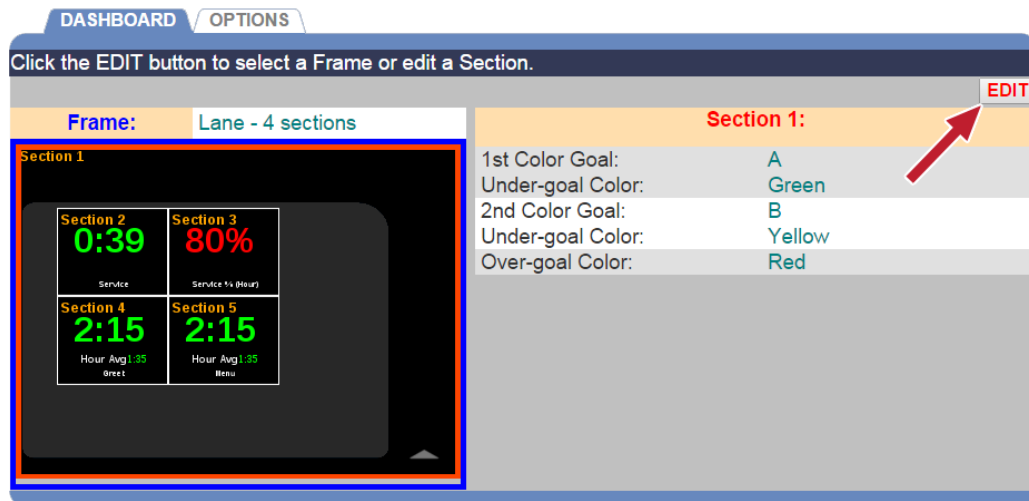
DASHBOARD OPTIONS

Click the EDIT button to select a Frame or edit a Section.

EDIT

Frame: Lane - 4 sections

Section 1

Section 2
0:39
Service

Section 3
80%
Service % (Hour)

Section 4
2:15
Hour Avg 1:35
Greet

Section 5
2:15
Hour Avg 1:35
Menu

Section 1:

| | |
|---|---|
| 1st Color Goal: | A |
| Under-goal Color: | Green |
| 2nd Color Goal: | B |
| Under-goal Color: | Yellow |
| Over-goal Color: | Red |